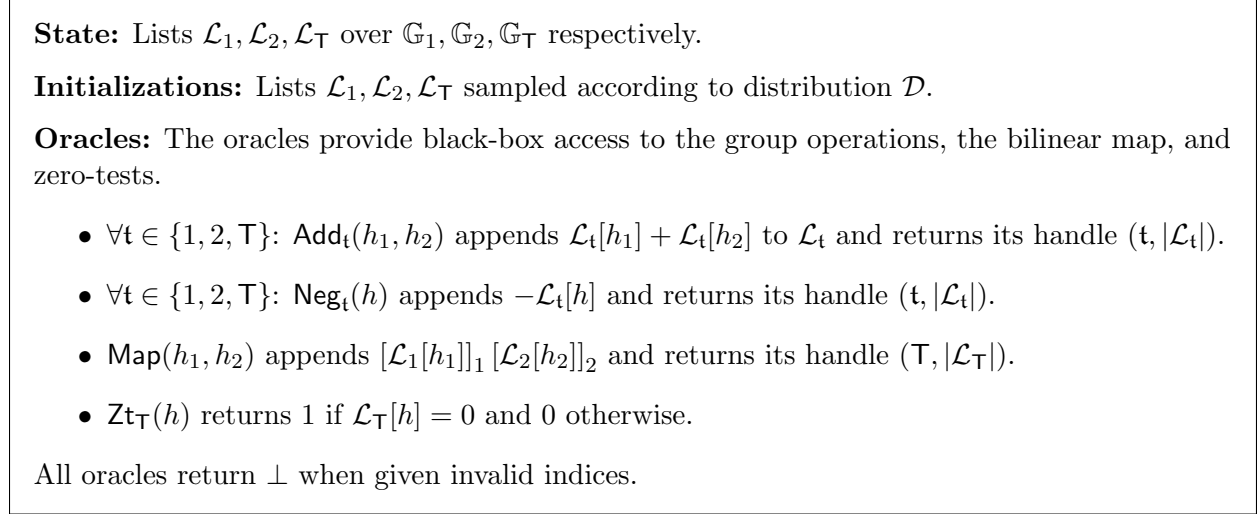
**State:** Lists $\mathcal{L}_1, \mathcal{L}_2, \mathcal{L}_\mathsf{T}$ over $\mathbb{G}_1, \mathbb{G}_2, \mathbb{G}_\mathsf{T}$ respectively.

**Initializations:** Lists $\mathcal{L}_1, \mathcal{L}_2, \mathcal{L}_\mathsf{T}$ sampled according to distribution $\mathcal{D}$.

**Oracles:** The oracles provide black-box access to the group operations, the bilinear map, and zero-tests.

- $\forall \mathsf{t} \in \{1, 2, \mathsf{T}\}$: $\mathsf{Add}_\mathsf{t}(h_1, h_2)$ appends $\mathcal{L}_\mathsf{t}[h_1] + \mathcal{L}_\mathsf{t}[h_2]$ to $\mathcal{L}_\mathsf{t}$ and returns its handle $(\mathsf{t}, |\mathcal{L}_\mathsf{t}|)$.
- $\forall \mathsf{t} \in \{1, 2, \mathsf{T}\}$: $\mathsf{Neg}_\mathsf{t}(h)$ appends $-\mathcal{L}_\mathsf{t}[h]$ and returns its handle $(\mathsf{t}, |\mathcal{L}_\mathsf{t}|)$.
- $\mathsf{Map}(h_1, h_2)$ appends $[\mathcal{L}_1[h_1]]_1 \, [\mathcal{L}_2[h_2]]_2$ and returns its handle $(\mathsf{T}, |\mathcal{L}_\mathsf{T}|)$.
- $\mathsf{Zt}_\mathsf{T}(h)$ returns 1 if $\mathcal{L}_\mathsf{T}[h] = 0$ and 0 otherwise.

All oracles return $\perp$ when given invalid indices.